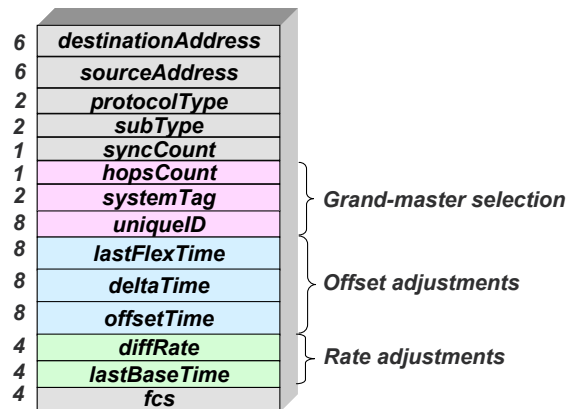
| | |
|---|---|
| 6 | destinationAddress |
| 6 | sourceAddress |
| 2 | protocolType |
| 2 | subType |
| 1 | syncCount |
| 1 | hopsCount |
| 2 | systemTag |
| 8 | uniqueID |
| 8 | lastFlexTime |
| 8 | deltaTime |
| 8 | offsetTime |
| 4 | diffRate |
| 4 | lastBaseTime |
| 4 | fcs |

Grand-master selection

Offset adjustments

Rate adjustments